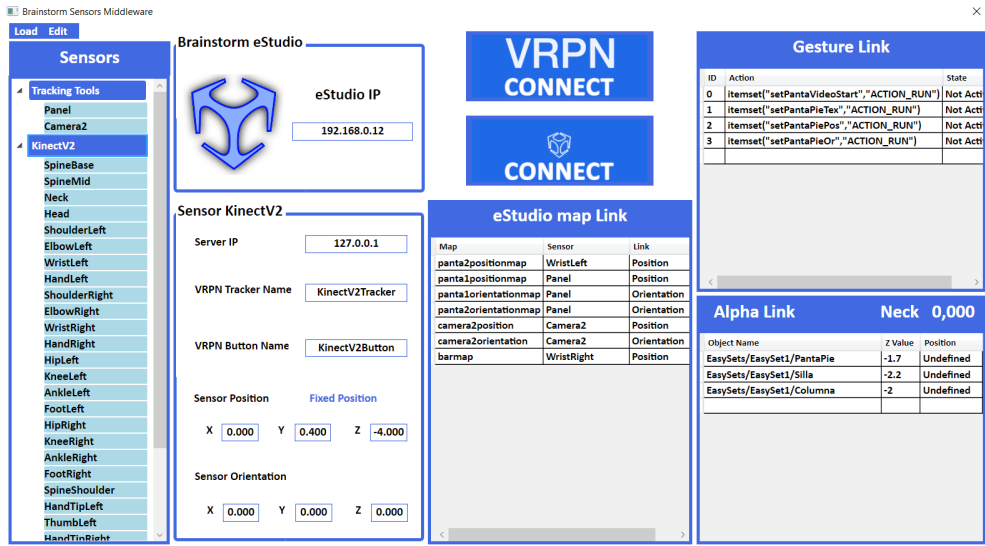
Brainstorm Sensors Middleware

Load Edit

Sensors

Tracking Tools
Panel
Camera2
KinectV2
SpineBase
SpineMid
Neck
Head
ShoulderLeft
ElbowLeft
WristLeft
HandLeft
ShoulderRight
ElbowRight
WristRight
HandRight
HipLeft
KneeLeft
AnkleLeft
FootLeft
HipRight
KneeRight
AnkleRight
FootRight
SpineShoulder
HandTipLeft
ThumbLeft
HandTipRight

Brainstorm eStudio

eStudio IP

192.168.0.12

Sensor KinectV2

Server IP 127.0.0.1

VRPN Tracker Name KinectV2Tracker

VRPN Button Name KinectV2Button

Sensor Position Fixed Position

X 0.000 Y 0.400 Z -4.000

Sensor Orientation

X 0.000 Y 0.000 Z 0.000

VRPN CONNECT

CONNECT

eStudio map Link

| Map | Sensor | Link |
|---|---|---|
| panta2positionmap | WristLeft | Position |
| panta1positionmap | Panel | Position |
| panta1orientationmap | Panel | Orientation |
| panta2orientationmap | Panel | Orientation |
| camera2position | Camera2 | Position |
| camera2orientation | Camera2 | Orientation |
| barmap | WristRight | Position |

Gesture Link

| ID | Action | State |
|---|---|---|
| 0 | itemset("setPantaVideoStart","ACTION_RUN") | Not Acti |
| 1 | itemset("setPantaPieTex","ACTION_RUN") | Not Acti |
| 2 | itemset("setPantaPiePos","ACTION_RUN") | Not Acti |
| 3 | itemset("setPantaPieOr","ACTION_RUN") | Not Acti |

Alpha Link Neck 0,000

| Object Name | Z Value | Position |
|---|---|---|
| EasySets/EasySet1/PantaPie | -1.7 | Undefined |
| EasySets/EasySet1/Silla | -2.2 | Undefined |
| EasySets/EasySet1/Columna | -2 | Undefined |